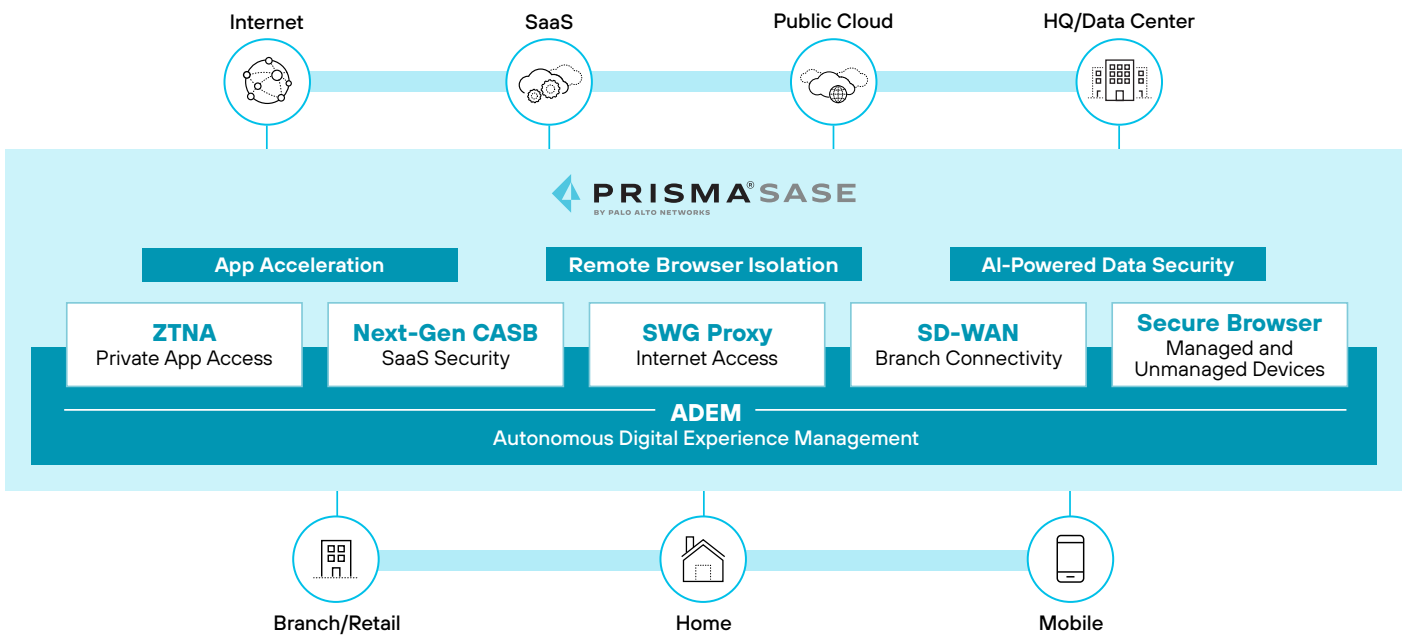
Internet
SaaS
Public Cloud
HQ/Data Center

PRISMA® SASE
BY PALO ALTO NETWORKS

App Acceleration
Remote Browser Isolation
AI-Powered Data Security

ZTNA
Private App Access

Next-Gen CASB
SaaS Security

SWG Proxy
Internet Access

SD-WAN
Branch Connectivity

Secure Browser
Managed and Unmanaged Devices

ADEM
Autonomous Digital Experience Management

Branch/Retail
Home
Mobile